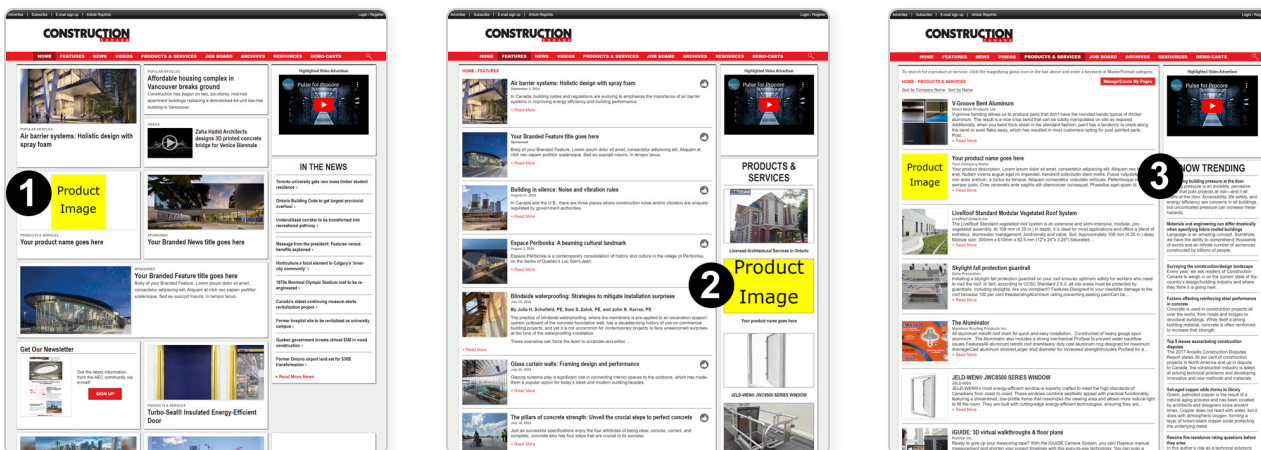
Advertise | Subscribe | E-mail sign up | Article Reprints
Login / Register

CONSTRUCTION

HOME FEATURES NEWS VIDEOS PRODUCTS & SERVICES JOB BOARD ARCHIVES RESOURCES DEMO-CASTS

POPULAR ARTICLES
Air barrier systems: Holistic design with spray foam

POPULAR ARTICLES
Affordable housing complex in Vancouver breaks ground
Construction has begun on two, six-storey, mid-rise apartment buildings replacing a demolished 44-unit low-rise building in Vancouver.

VIDEOS
Zaha Hadid Architects designs 3D printed concrete bridge for Venice Biennale

Highlighted Video Advertiser
Pulse for Procore

1
Product Image
PRODUCTS & SERVICES
Your product name goes here

SPONSORED
Your Branded News title goes here

IN THE NEWS
Toronto university gets new mass timber student residence »
Ontario Building Code to get largest provincial overhaul »
Underutilized corridor to be transformed into recreational pathway »
Message from the president: Features versus benefits explained »
Horticulture a focal element in Calgary's 'inner-city community' »
1970s Montreal Olympic Stadium roof to be re-engineered »
Canada's oldest continuing museum starts revitalization project »
Former hospital site to be revitalized as university campus »
Quebec government invests almost $5M in wood construction »
Former Ontario airport land set for $59B transformation »
» Read More News

SPONSORED
Your Branded Feature title goes here
Body of your Branded Feature. Lorem ipsum dolor sit amet, consectetur adipiscing elit. Aliquam at nibh nec sapien porttitor scelerisque. Sed eu suscipit mauris, in tempor lacus.

Get Our Newsletter
Get the latest information from the AEC community via e-mail!
SIGN UP

PRODUCTS & SERVICES
Turbo-Seal® Insulated Energy-Efficient Door

Advertise | Subscribe | E-mail sign up | Article Reprints

CONSTRUCTION

HOME FEATURES NEWS VIDEOS PRODUCTS & SERVICES JOB BOARD ARCHIVES RESOURCES DEMO-CASTS

HOME › FEATURES

Air barrier systems: Holistic design with spray foam
In Canada, building codes and regulations are evolving to emphasize the importance of air barrier systems in improving energy efficiency and building performance.
» Read More

Your Branded Feature title goes here
Sponsored
Body of your Branded Feature. Lorem ipsum dolor sit amet, consectetur adipiscing elit. Aliquam at nibh nec sapien porttitor scelerisque. Sed eu suscipit mauris, in tempor lacus.
» Read More

Building in silence: Noise and vibration rules
In Canada and the U.S., there are three places where construction noise and/or vibration are uniquely regulated by government authorities.
» Read More

Espace Péribonka: A beaming cultural landmark
Espace Péribonka is a contemporary consolidation of history and culture in the village of Péribonka, on the banks of Quebec's Lac Saint-Jean.
» Read More

Blindside waterproofing: Strategies to mitigate installation surprises
By John H. Schofield, PE, Sam S. Zalok, PE, and John K. Karras, PE
» Read More

Glass curtain walls: Framing design and performance
» Read More

The pillars of concrete strength: Unveil the crucial steps to perfect concrete
» Read More

Highlighted Video Advertiser
Pulse for Procore

PRODUCTS & SERVICES
Licensed Architectural Services in Ontario
2
Product Image
Your product name goes here
JELD-WEN® JWC8500 SERIES WINDOW

Advertise | Subscribe | E-mail sign up | Article Reprints
Login / Register

CONSTRUCTION

HOME FEATURES NEWS VIDEOS PRODUCTS & SERVICES JOB BOARD ARCHIVES RESOURCES DEMO-CASTS

HOME › PRODUCTS & SERVICES
Manage/Create My Pages
Sort by Company Name Sort by Name

V-Groove Bent Aluminum
» Read More

Product Image
Your product name goes here
Your Company Name
» Read More

LiveRoof Standard Modular Vegetated Roof System
» Read More

Skylight fall protection guardrail
» Read More

The Aluminator
» Read More

JELD-WEN® JWC8500 SERIES WINDOW
» Read More

iGUIDE: 3D virtual walkthroughs & floor plans

Highlighted Video Advertiser
Pulse for Procore

3
NOW TRENDING
Surveying the construction design landscape
Factors affecting reinforcing steel performance in concrete
Top 5 issues exacerbating construction disputes
Salvaged copper adds drama to library
Resolve fire-resistance rating questions before they arise